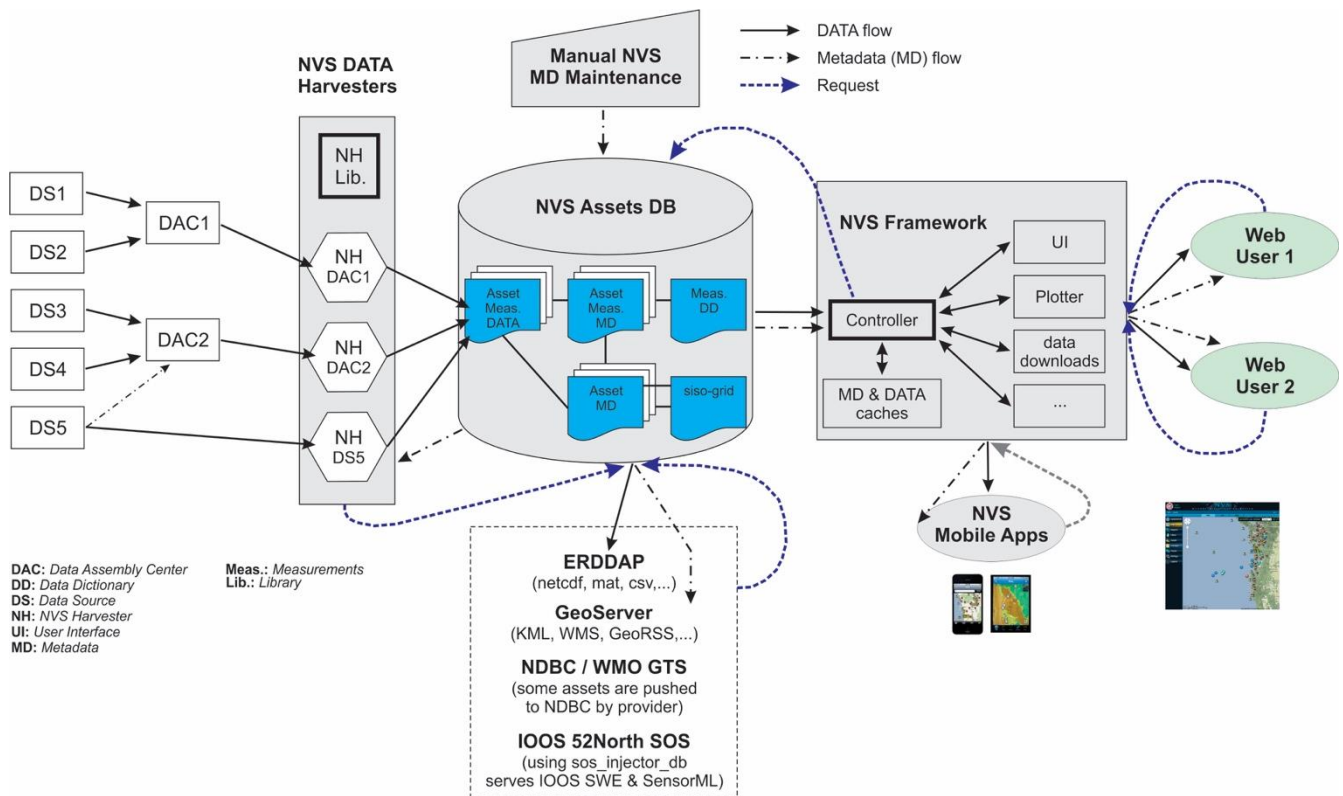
DATA flow
Metadata (MD) flow
Request

Manual NVS MD Maintenance

NVS DATA Harvesters

NH Lib.

DS1
DS2
DS3
DS4
DS5

DAC1
DAC2

NH DAC1
NH DAC2
NH DS5

NVS Assets DB

Asset Meas. DATA
Asset Meas. MD
Meas. DD
Asset MD
siso-grid

NVS Framework

Controller
MD & DATA caches
UI
Plotter
data downloads
...

Web User 1
Web User 2

NVS Mobile Apps

DAC: Data Assembly Center
DD: Data Dictionary
DS: Data Source
NH: NVS Harvester
UI: User Interface
MD: Metadata

Meas.: Measurements
Lib.: Library

ERDDAP
(netcdf, mat, csv,...)
GeoServer
(KML, WMS, GeoRSS,...)
NDBC / WMO GTS
(some assets are pushed to NDBC by provider)
IOOS 52North SOS
(using sos_injector_db serves IOOS SWE & SensorML)